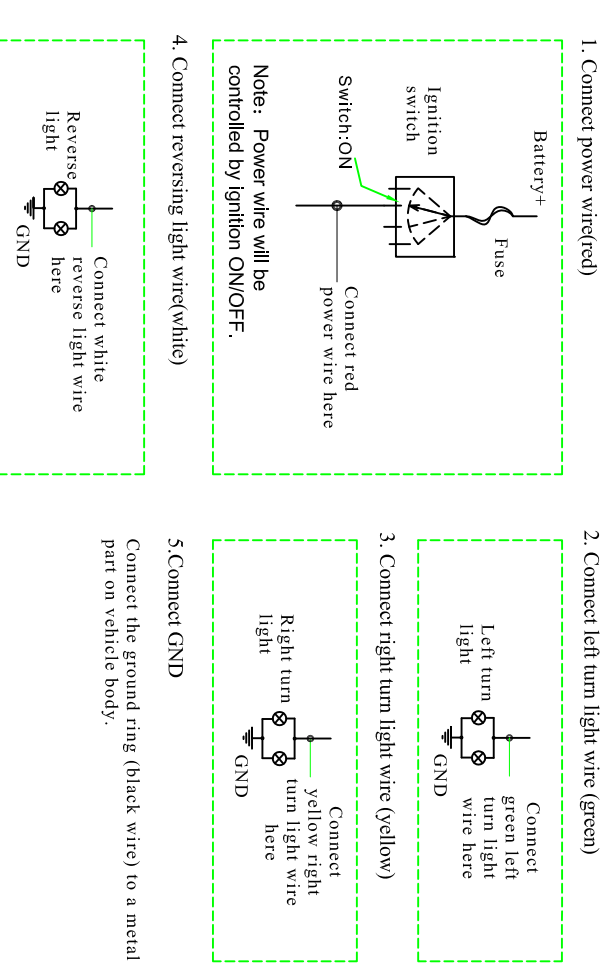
1. Connect power wire(red)

Battery+

Fuse

Ignition switch

Switch:ON

Connect red power wire here

Note: Power wire will be controlled by ignition ON/OFF.

4. Connect reversing light wire(white)

Reverse light

Connect white reverse light wire here

GND

2. Connect left turn light wire (green)

Left turn light

Connect green left turn light wire here

GND

3. Connect right turn light wire (yellow)

Right turn light

Connect yellow right turn light wire here

GND

5.Connect GND

Connect the ground ring (black wire) to a metal part on vehicle body.